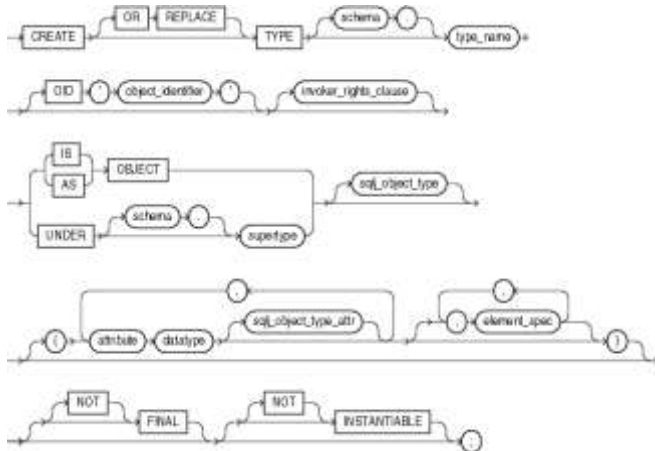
CREATE OR REPLACE TYPE schema . type_name

OID ' object_identifier ' invoker_rights_clause

IS AS OBJECT UNDER schema . supertype sqlj_object_type

( attribute datatype sqlj_object_type_attr , , element_spec , )

NOT FINAL NOT INSTANTIABLE ;